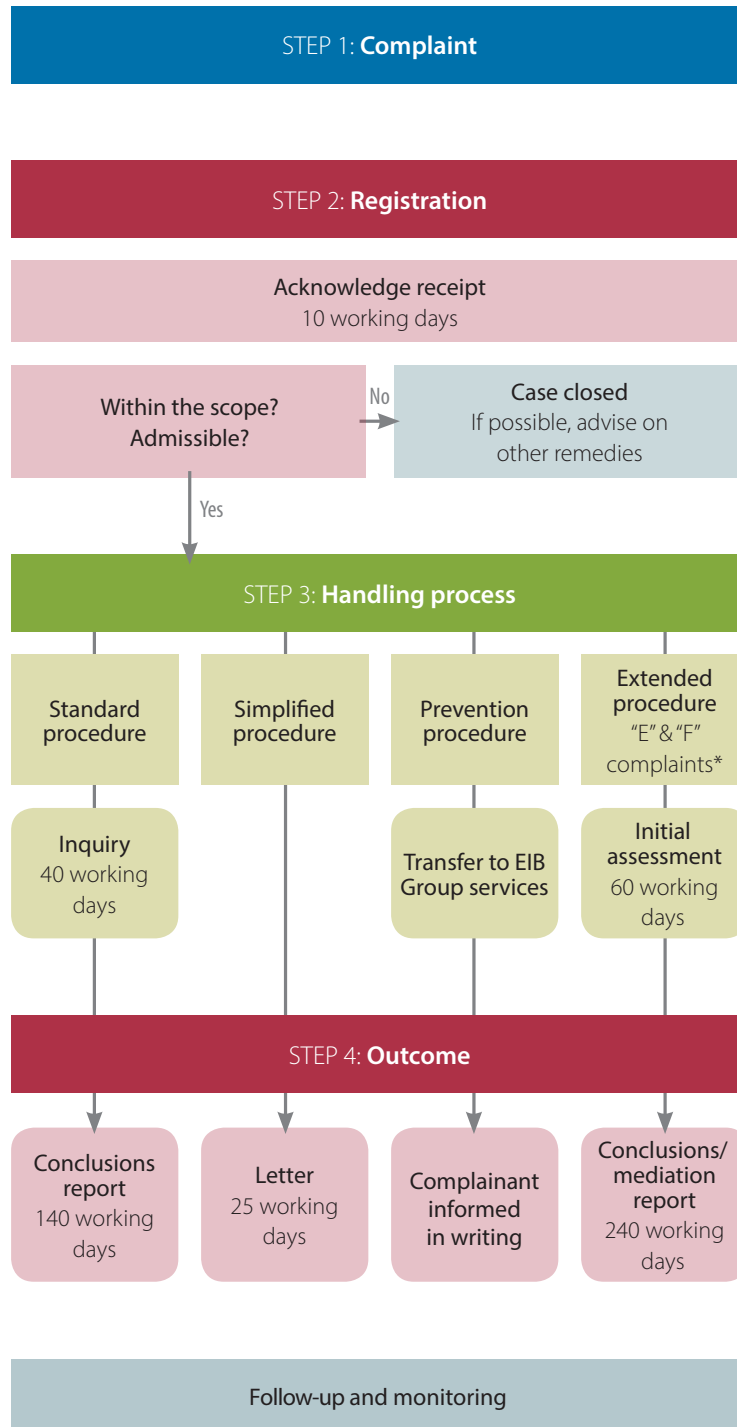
STEP 1: **Complaint**

STEP 2: **Registration**

Acknowledge receipt
10 working days

Within the scope?
Admissible?

No

Case closed
If possible, advise on other remedies

Yes

STEP 3: **Handling process**

Standard procedure

Simplified procedure

Prevention procedure

Extended procedure
"E" & "F" complaints*

Inquiry
40 working days

Transfer to EIB Group services

Initial assessment
60 working days

STEP 4: **Outcome**

Conclusions report
140 working days

Letter
25 working days

Complainant informed in writing

Conclusions/ mediation report
240 working days

Follow-up and monitoring